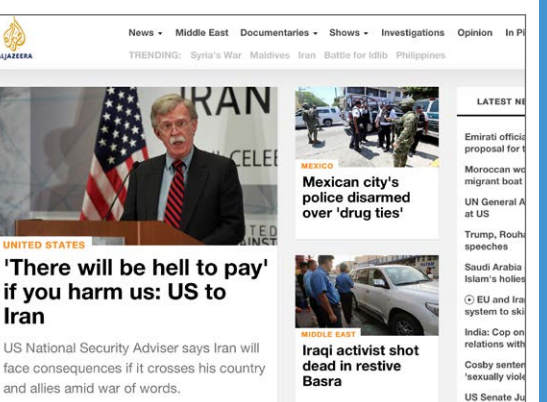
ALJAZEERA

News ▾ Middle East Documentaries ▾ Shows ▾ Investigations Opinion In Pi

TRENDING: Syria's War Maldives Iran Battle for Idlib Philippines

IRAN
CELE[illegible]
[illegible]INST

UNITED STATES

'There will be hell to pay' if you harm us: US to Iran

US National Security Adviser says Iran will face consequences if it crosses his country and allies amid war of words.

MEXICO

Mexican city's police disarmed over 'drug ties'

MIDDLE EAST

Iraqi activist shot dead in restive Basra

LATEST NE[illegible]

Emirati officia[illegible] proposal for t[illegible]

Moroccan wo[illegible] migrant boat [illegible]

UN General A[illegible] at US

Trump, Rouha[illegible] speeches

Saudi Arabia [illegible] Islam's holies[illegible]

EU and Ira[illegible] system to ski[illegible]

India: Cop on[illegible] relations with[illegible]

Cosby senten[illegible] 'sexually viole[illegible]

US Senate Ju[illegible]